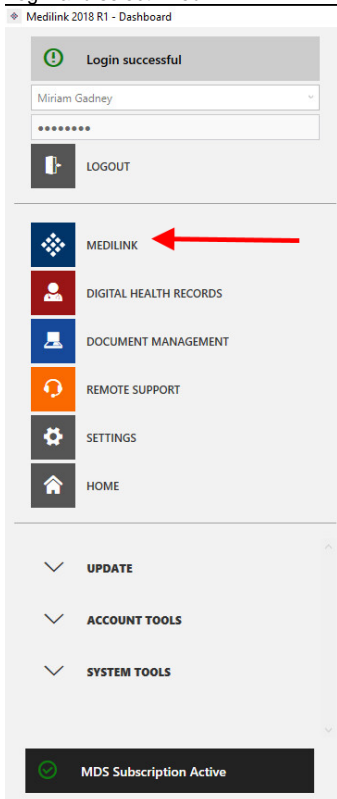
Medilink 2018 R1 - Dashboard

Login successful

Miriam Gadney

••••••••

LOGOUT

MEDILINK

DIGITAL HEALTH RECORDS

DOCUMENT MANAGEMENT

REMOTE SUPPORT

SETTINGS

HOME

UPDATE

ACCOUNT TOOLS

SYSTEM TOOLS

MDS Subscription Active